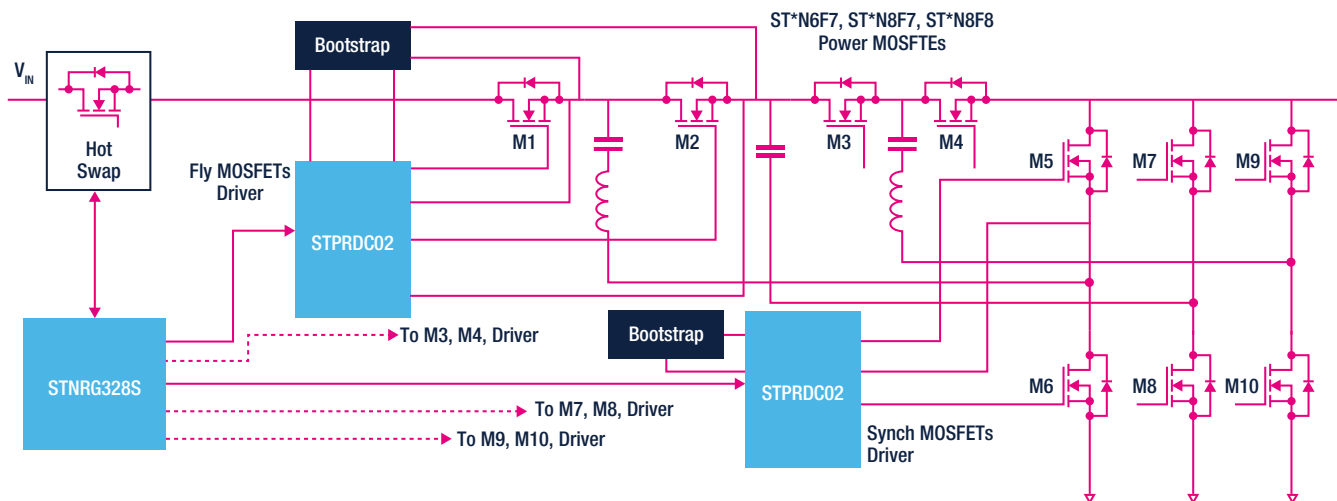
$V_{IN}$

Hot Swap

Bootstrap

ST*N6F7, ST*N8F7, ST*N8F8 Power MOSFTEs

M1

M2

M3

M4

M5

M7

M9

Fly MOSFETs Driver

STPRDC02

STNRG328S

To M3, M4, Driver

Bootstrap

STPRDC02

To M7, M8, Driver

To M9, M10, Driver

Synch MOSFETs Driver

M6

M8

M10